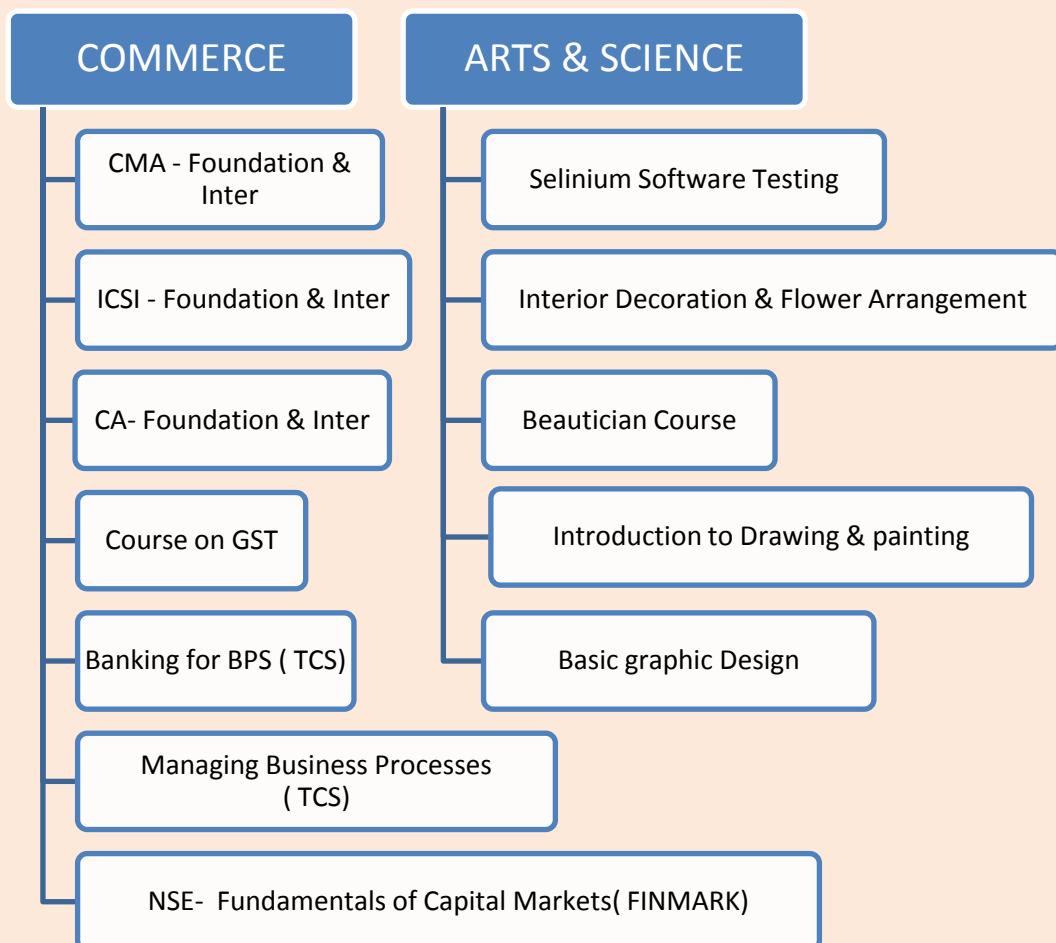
COMMERCE

CMA - Foundation & Inter

ICSI - Foundation & Inter

CA- Foundation & Inter

Course on GST

Banking for BPS ( TCS)

Managing Business Processes ( TCS)

NSE- Fundamentals of Capital Markets( FINMARK)

ARTS & SCIENCE

Selinium Software Testing

Interior Decoration & Flower Arrangement

Beautician Course

Introduction to Drawing & painting

Basic graphic Design